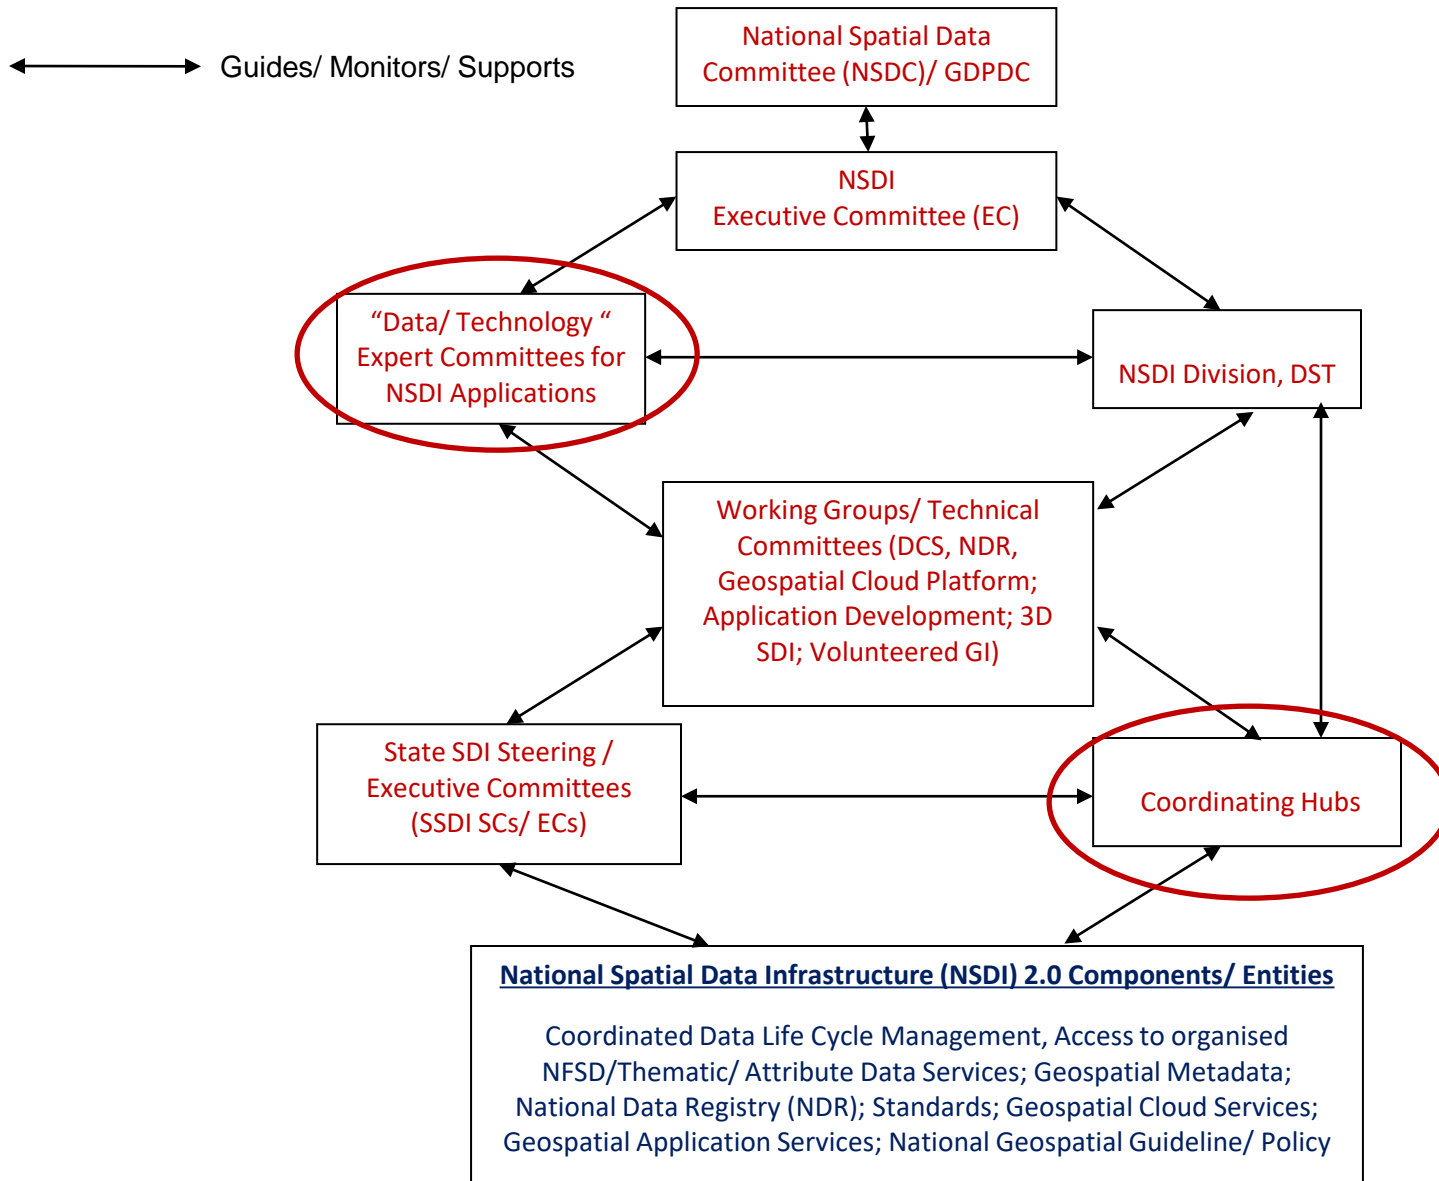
Guides/ Monitors/ Supports

National Spatial Data Committee (NSDC)/ GDPDC

NSDI Executive Committee (EC)

“Data/ Technology “ Expert Committees for NSDI Applications

NSDI Division, DST

Working Groups/ Technical Committees (DCS, NDR, Geospatial Cloud Platform; Application Development; 3D SDI; Volunteered GI)

State SDI Steering / Executive Committees (SSDI SCs/ ECs)

Coordinating Hubs

National Spatial Data Infrastructure (NSDI) 2.0 Components/ Entities

Coordinated Data Life Cycle Management, Access to organised NFSD/Thematic/ Attribute Data Services; Geospatial Metadata; National Data Registry (NDR); Standards; Geospatial Cloud Services; Geospatial Application Services; National Geospatial Guideline/ Policy